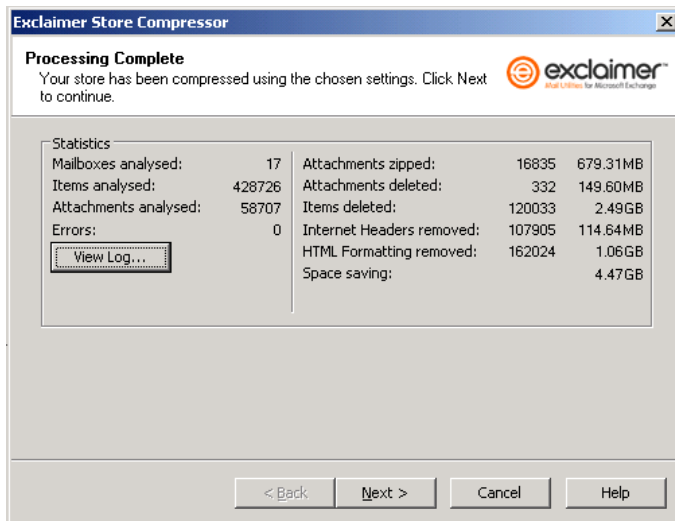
Exclaimer Store Compressor

Processing Complete
Your store has been compressed using the chosen settings. Click Next to continue.

exclaimer
Mail Utilities for Microsoft Exchange

Statistics

| | |
|---|---|
| Mailboxes analysed: | 17 |
| Items analysed: | 428726 |
| Attachments analysed: | 58707 |
| Errors: | 0 |

View Log...

| | | |
|---|---|---|
| Attachments zipped: | 16835 | 679.31MB |
| Attachments deleted: | 332 | 149.60MB |
| Items deleted: | 120033 | 2.49GB |
| Internet Headers removed: | 107905 | 114.64MB |
| HTML Formatting removed: | 162024 | 1.06GB |
| Space saving: | | 4.47GB |

< Back | Next > | Cancel | Help